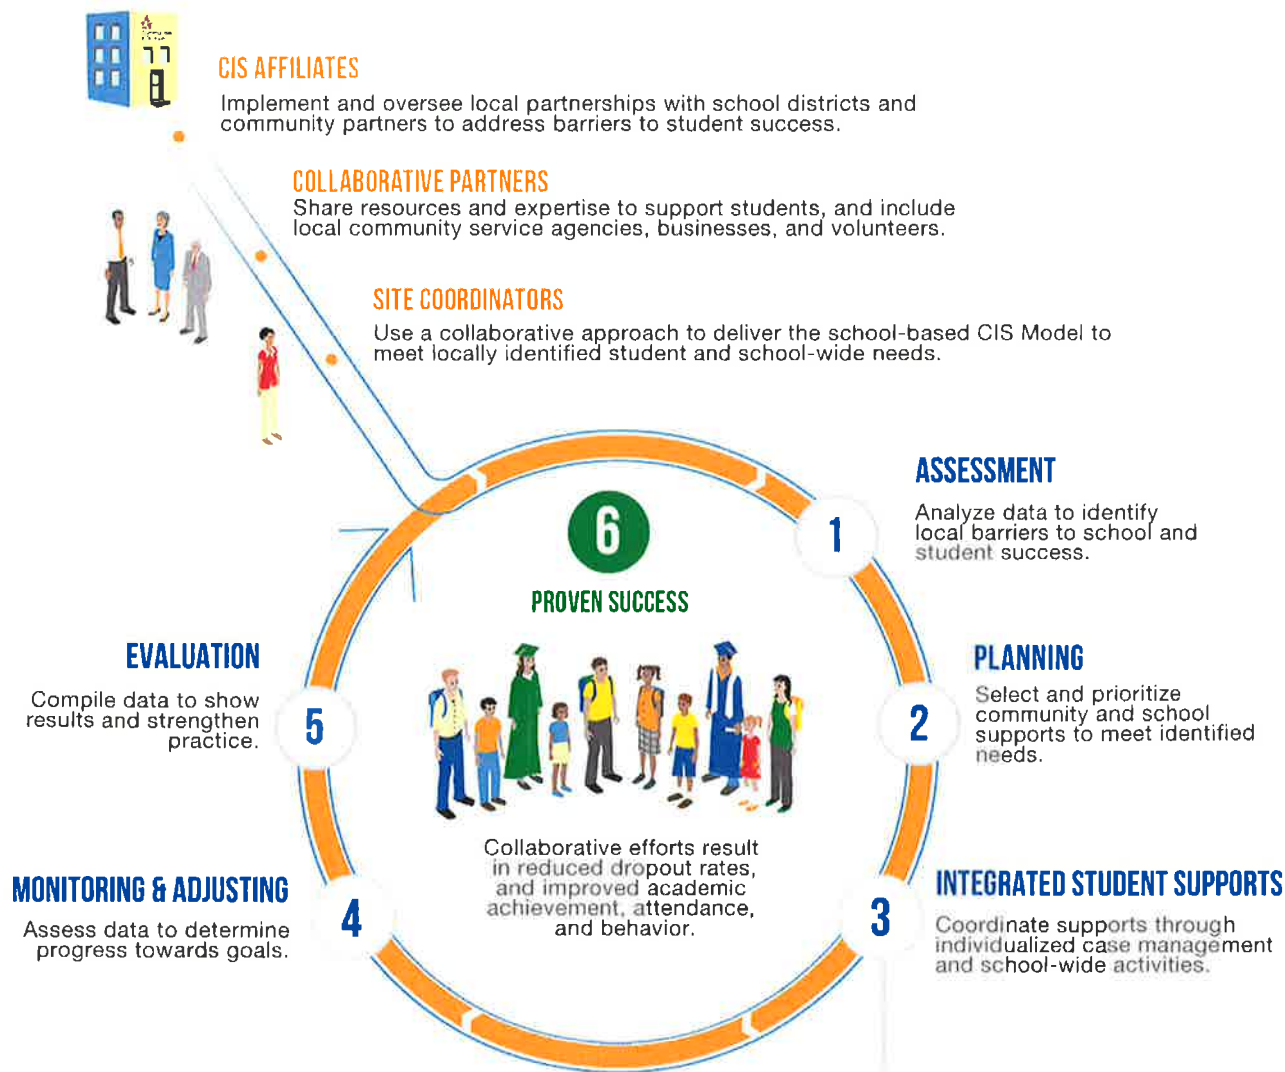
CIS AFFILIATES
Implement and oversee local partnerships with school districts and community partners to address barriers to student success.

COLLABORATIVE PARTNERS
Share resources and expertise to support students, and include local community service agencies, businesses, and volunteers.

SITE COORDINATORS
Use a collaborative approach to deliver the school-based CIS Model to meet locally identified student and school-wide needs.

ASSESSMENT
1
Analyze data to identify local barriers to school and student success.

6
PROVEN SUCCESS

EVALUATION
5
Compile data to show results and strengthen practice.

PLANNING
2
Select and prioritize community and school supports to meet identified needs.

Collaborative efforts result in reduced dropout rates, and improved academic achievement, attendance, and behavior.

MONITORING & ADJUSTING
4
Assess data to determine progress towards goals.

INTEGRATED STUDENT SUPPORTS
3
Coordinate supports through individualized case management and school-wide activities.